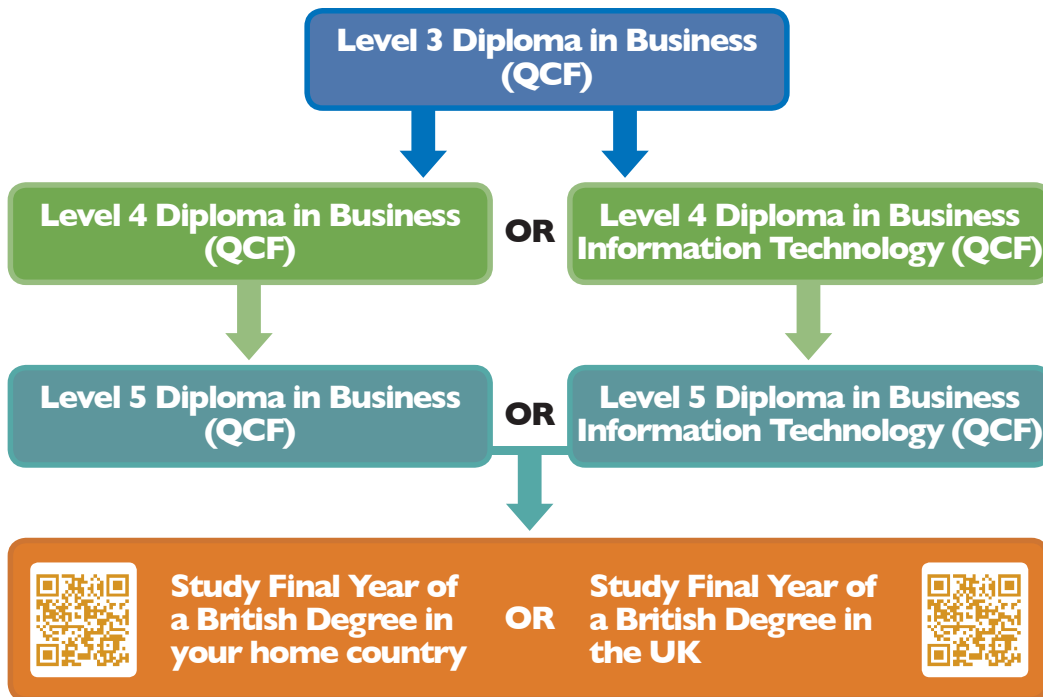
Level 3 Diploma in Business (QCF)

Level 4 Diploma in Business (QCF)

OR

Level 4 Diploma in Business Information Technology (QCF)

Level 5 Diploma in Business (QCF)

OR

Level 5 Diploma in Business Information Technology (QCF)

Study Final Year of a British Degree in your home country

OR

Study Final Year of a British Degree in the UK